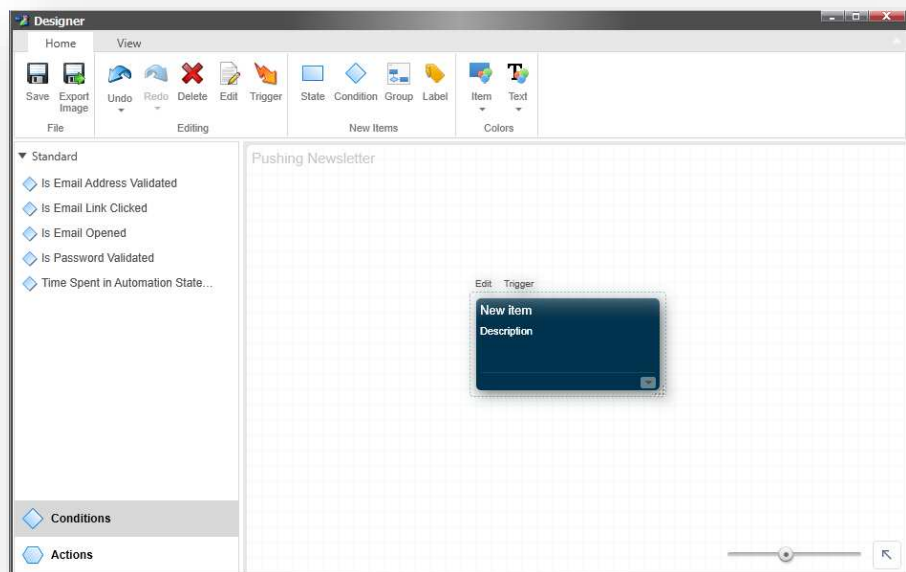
Designer

Home View

Save Export Image
File

Undo Redo Delete Edit Trigger
Editing

State Condition Group Label
New Items

Item Text
Colors

▼ Standard

Is Email Address Validated

Is Email Link Clicked

Is Email Opened

Is Password Validated

Time Spent in Automation State...

Pushing Newsletter

Edit Trigger

New item

Description

Conditions

Actions